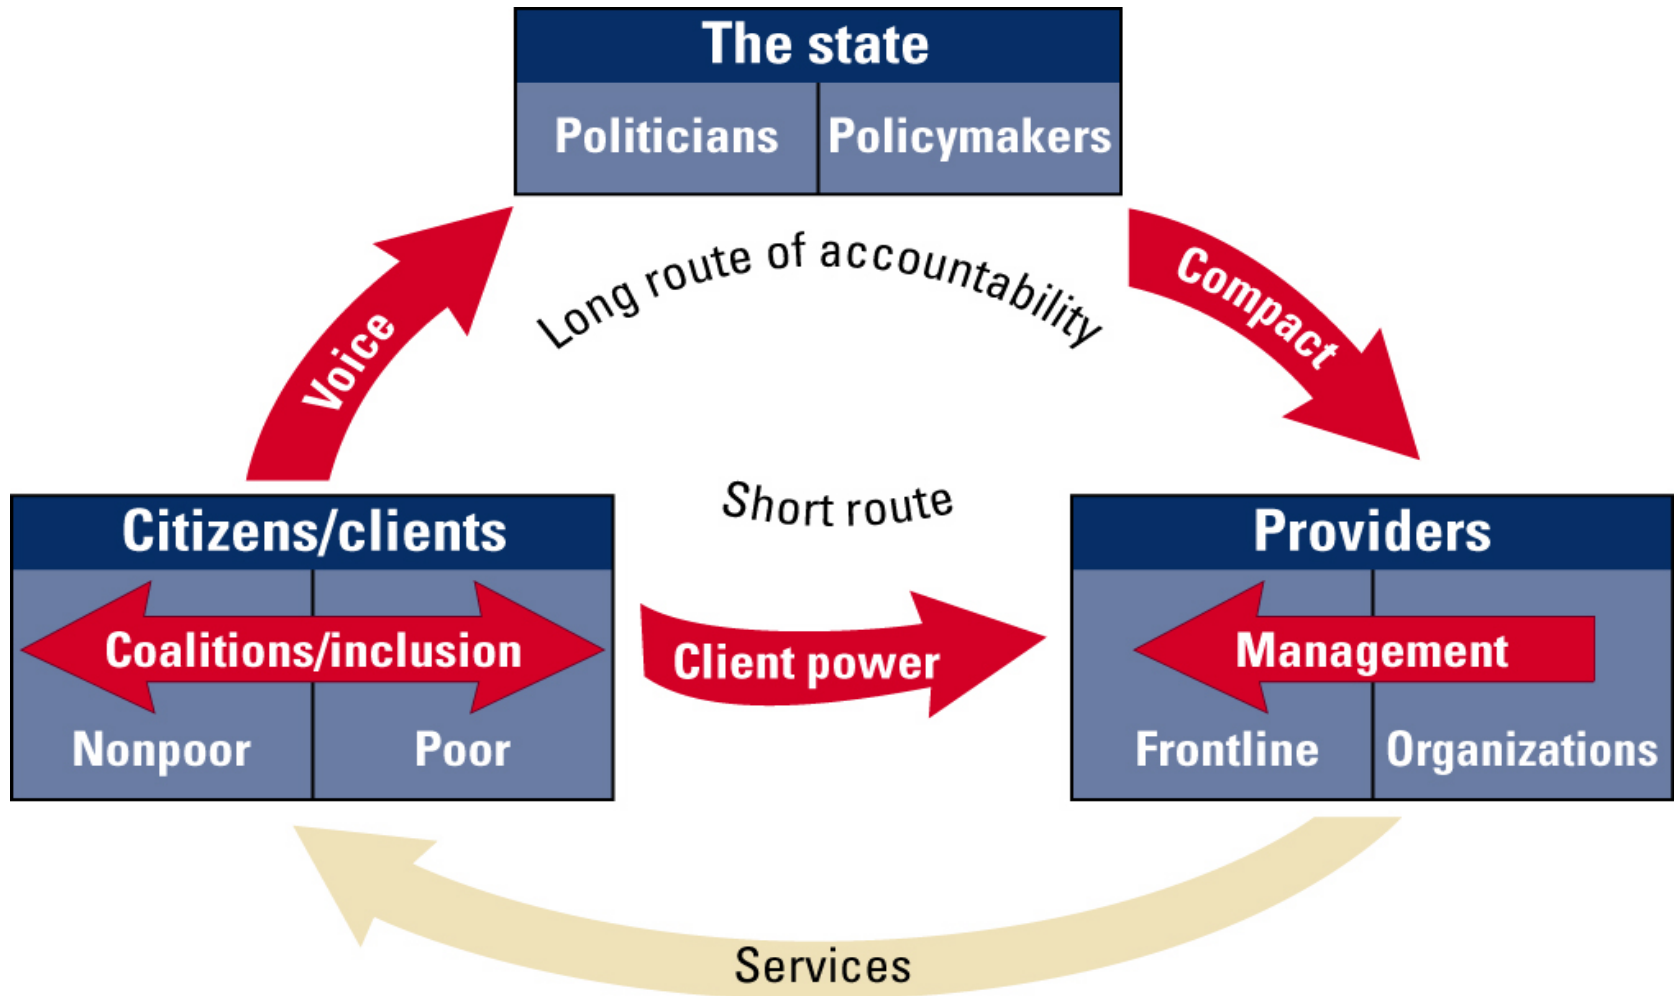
The state
Politicians
Policymakers

Voice

Long route of accountability

Compact

Short route

Citizens/clients
Coalitions/inclusion
Nonpoor
Poor

Client power

Providers
Management
Frontline
Organizations

Services